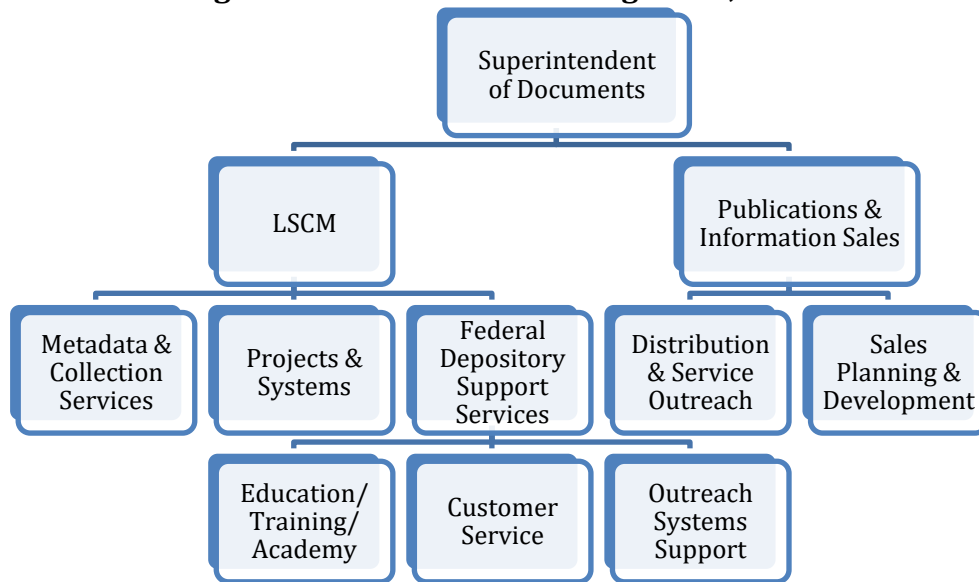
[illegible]

Superintendent of Documents

LSCM

Publications & Information Sales

Metadata & Collection Services

Projects & Systems

Federal Depository Support Services

Distribution & Service Outreach

Sales Planning & Development

Education/ Training/ Academy

Customer Service

Outreach Systems Support